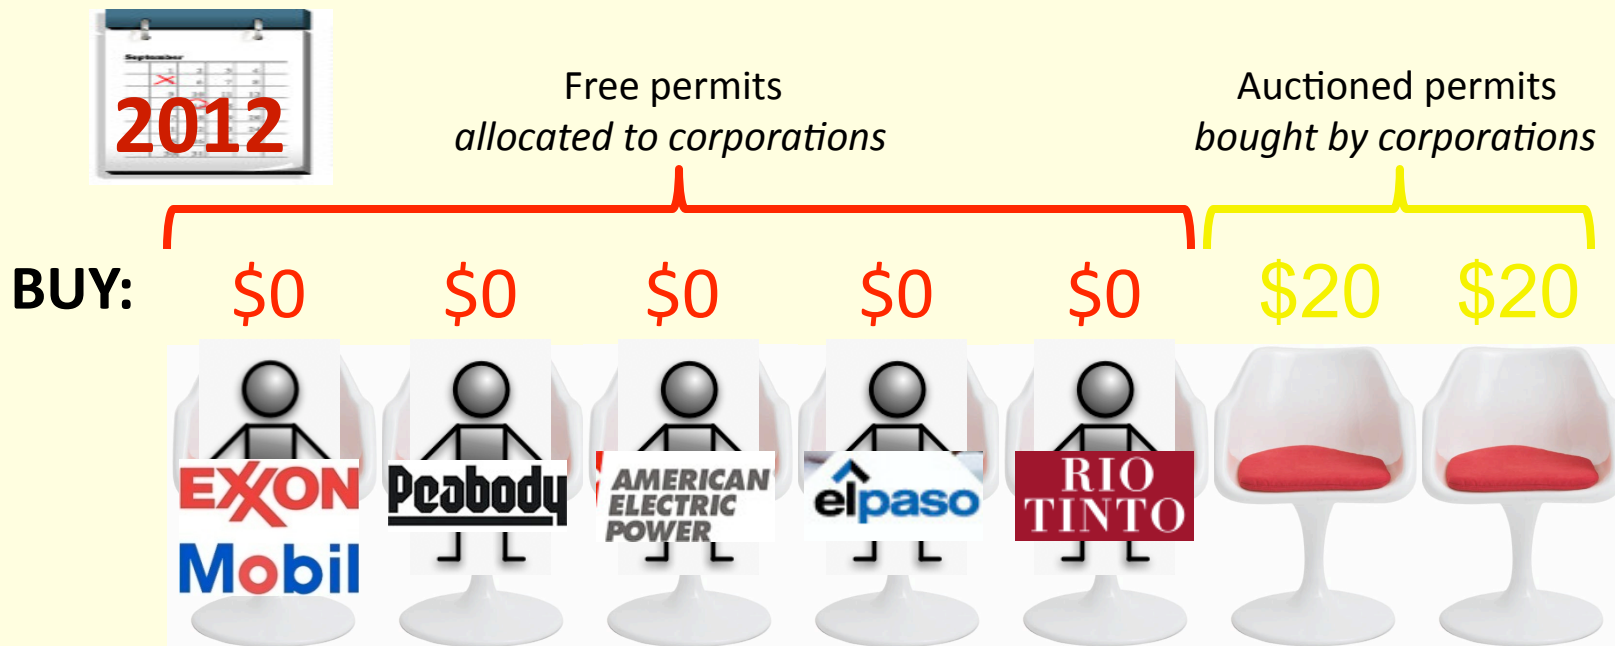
September

2012

Free permits
*allocated to corporations*

Auctioned permits
*bought by corporations*

BUY: \$0 \$0 \$0 \$0 \$0 \$20 \$20

EXXON Mobil

Peabody

AMERICAN ELECTRIC POWER

elpaso

RIO TINTO